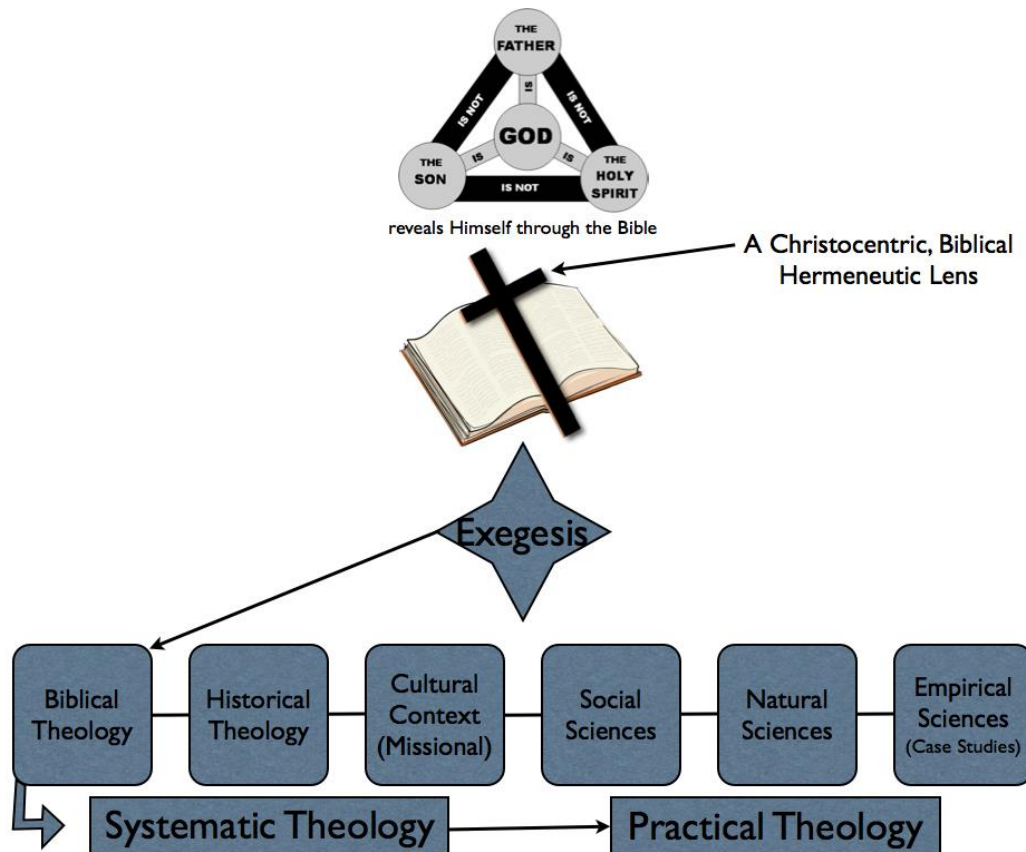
THE FATHER

IS NOT

IS NOT

IS

GOD

IS

IS

THE SON

IS NOT

THE HOLY SPIRIT

reveals Himself through the Bible

A Christocentric, Biblical Hermeneutic Lens

Exegesis

Biblical Theology

Historical Theology

Cultural Context (Missional)

Social Sciences

Natural Sciences

Empirical Sciences (Case Studies)

Systematic Theology

Practical Theology